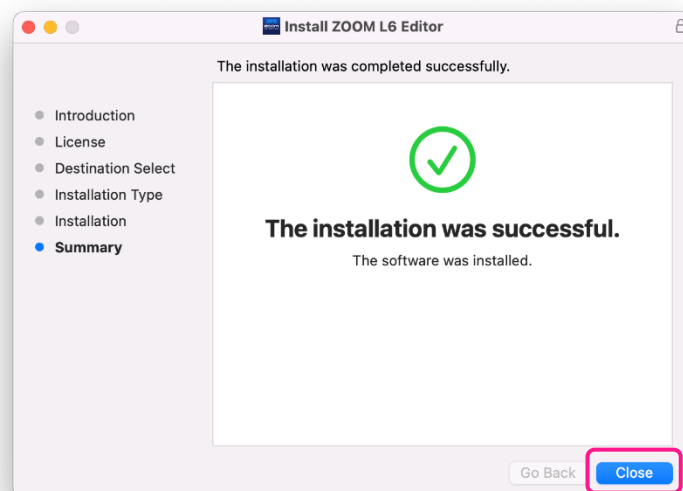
Install ZOOM L6 Editor

The installation was completed successfully.

Introduction
License
Destination Select
Installation Type
Installation
Summary

The installation was successful.

The software was installed.

Go Back
Close